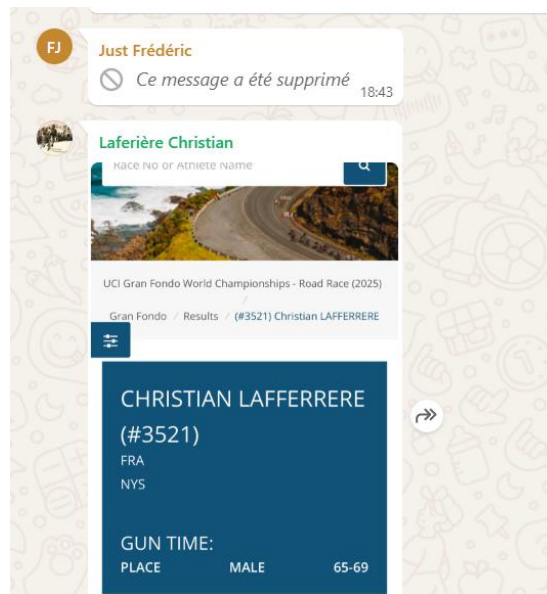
FJ

Just Frédéric

Ce message a été supprimé 18:43

Laferière Christian

Race No or Athlete Name

UCI Gran Fondo World Championships - Road Race (2025)

Gran Fondo / Results / (#3521) Christian LAFFERRERE

CHRISTIAN LAFFERRERE (#3521)

FRA

NYS

GUN TIME:

PLACE MALE 65-69